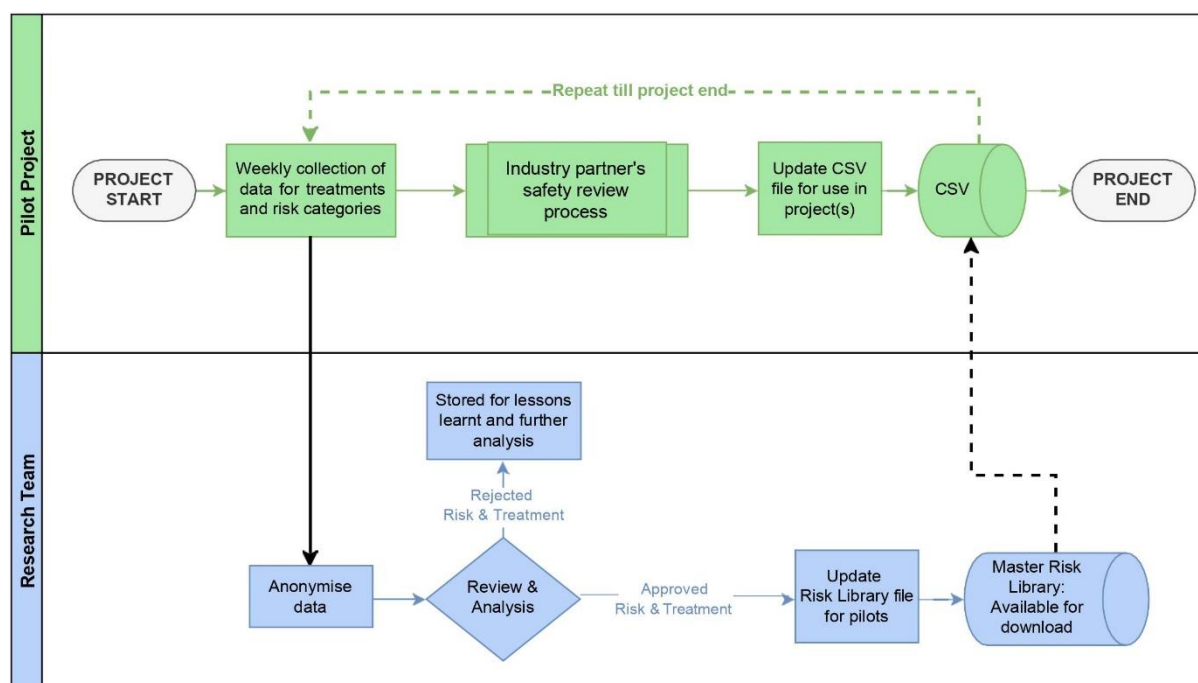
Pilot Project

Repeat till project end

PROJECT START

Weekly collection of data for treatments and risk categories

Industry partner's safety review process

Update CSV file for use in project(s)

CSV

PROJECT END

Research Team

Stored for lessons learnt and further analysis

Rejected Risk & Treatment

Anonymise data

Review & Analysis

Approved Risk & Treatment

Update Risk Library file for pilots

Master Risk Library: Available for download